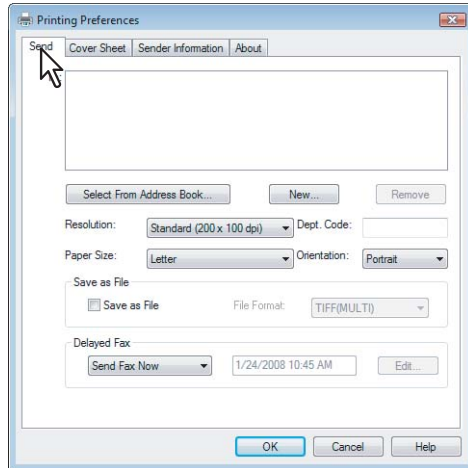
Printing Preferences

Send | Cover Sheet | Sender Information | About

Select From Address Book... | New... | Remove

Resolution: Standard (200 x 100 dpi) | Dept. Code:

Paper Size: Letter | Orientation: Portrait

Save as File

Save as File | File Format: TIFF(MULTI)

Delayed Fax

Send Fax Now | 1/24/2008 10:45 AM | Edit...

OK | Cancel | Help